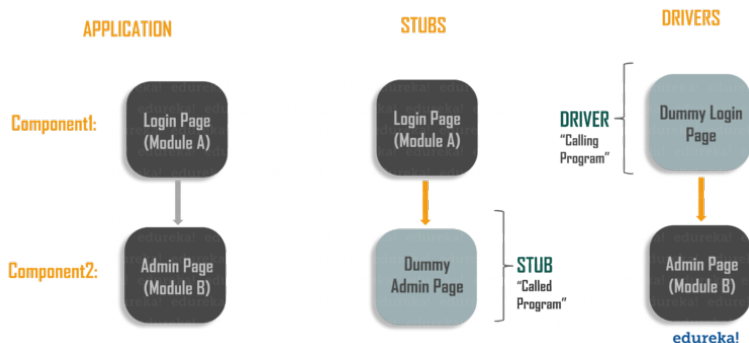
APPLICATION

Component1:

Login Page (Module A)

Component2:

Admin Page (Module B)

STUBS

Login Page (Module A)

Dummy Admin Page

STUB "Called Program"

DRIVERS

DRIVER "Calling Program"

Dummy Login Page

Admin Page (Module B)

edureka!